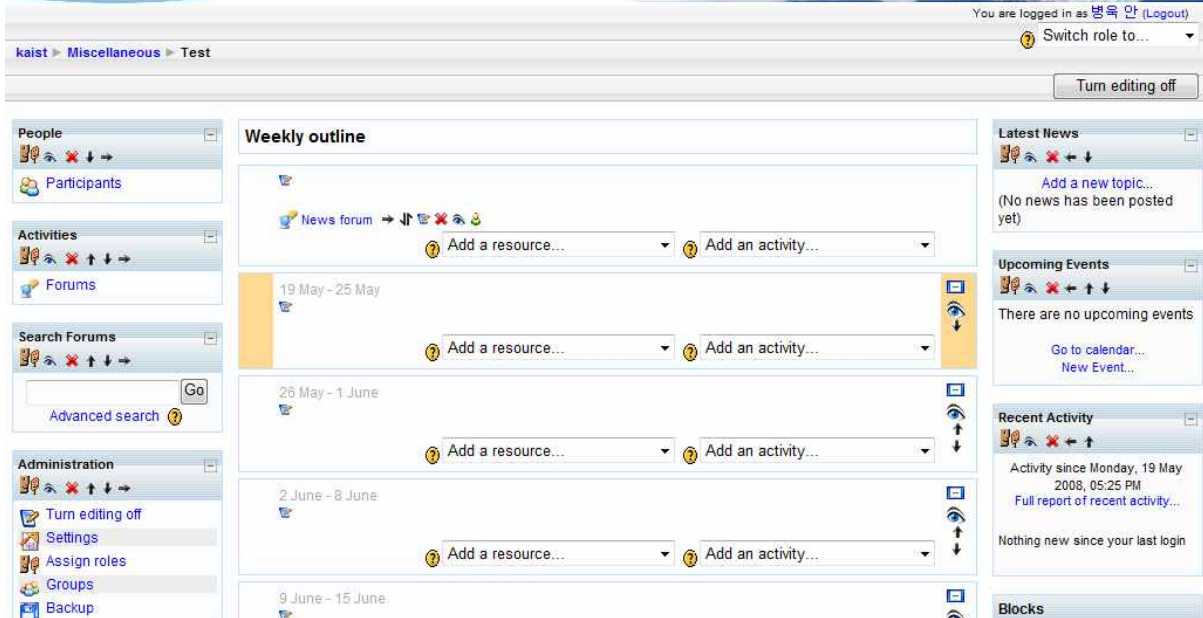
You are logged in as 병욱 안 (Logout)
Switch role to...

kaist ► Miscellaneous ► Test

Turn editing off

People
Participants

Activities
Forums

Search Forums
Go
Advanced search

Administration
Turn editing off
Settings
Assign roles
Groups
Backup

Weekly outline

News forum
Add a resource...
Add an activity...

19 May - 25 May
Add a resource...
Add an activity...

26 May - 1 June
Add a resource...
Add an activity...

2 June - 8 June
Add a resource...
Add an activity...

9 June - 15 June

Latest News
Add a new topic...
(No news has been posted yet)

Upcoming Events
There are no upcoming events
Go to calendar...
New Event...

Recent Activity
Activity since Monday, 19 May 2008, 05:25 PM
Full report of recent activity...
Nothing new since your last login

Blocks